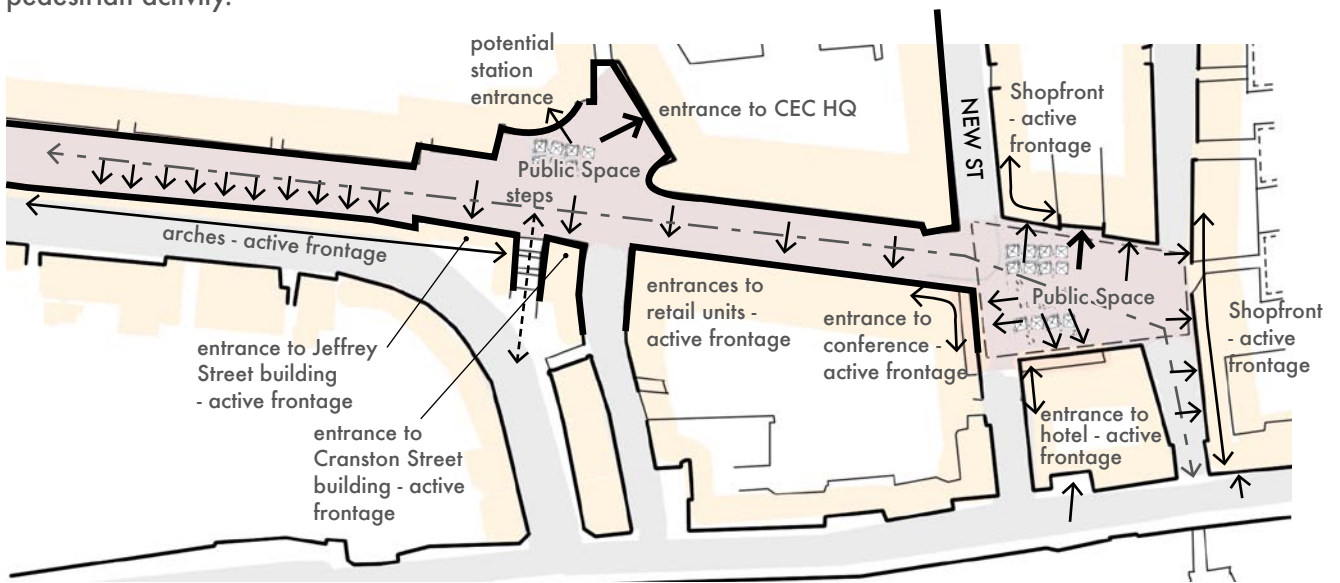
pedestrian activity.

potential station entrance

entrance to CEC HQ

NEW ST

Shopfront - active frontage

Public Space

steps

arches - active frontage

entrances to retail units - active frontage

entrance to conference - active frontage

Public Space

Shopfront - active frontage

entrance to Jeffrey Street building - active frontage

entrance to Cranston Street building - active frontage

entrance to hotel - active frontage